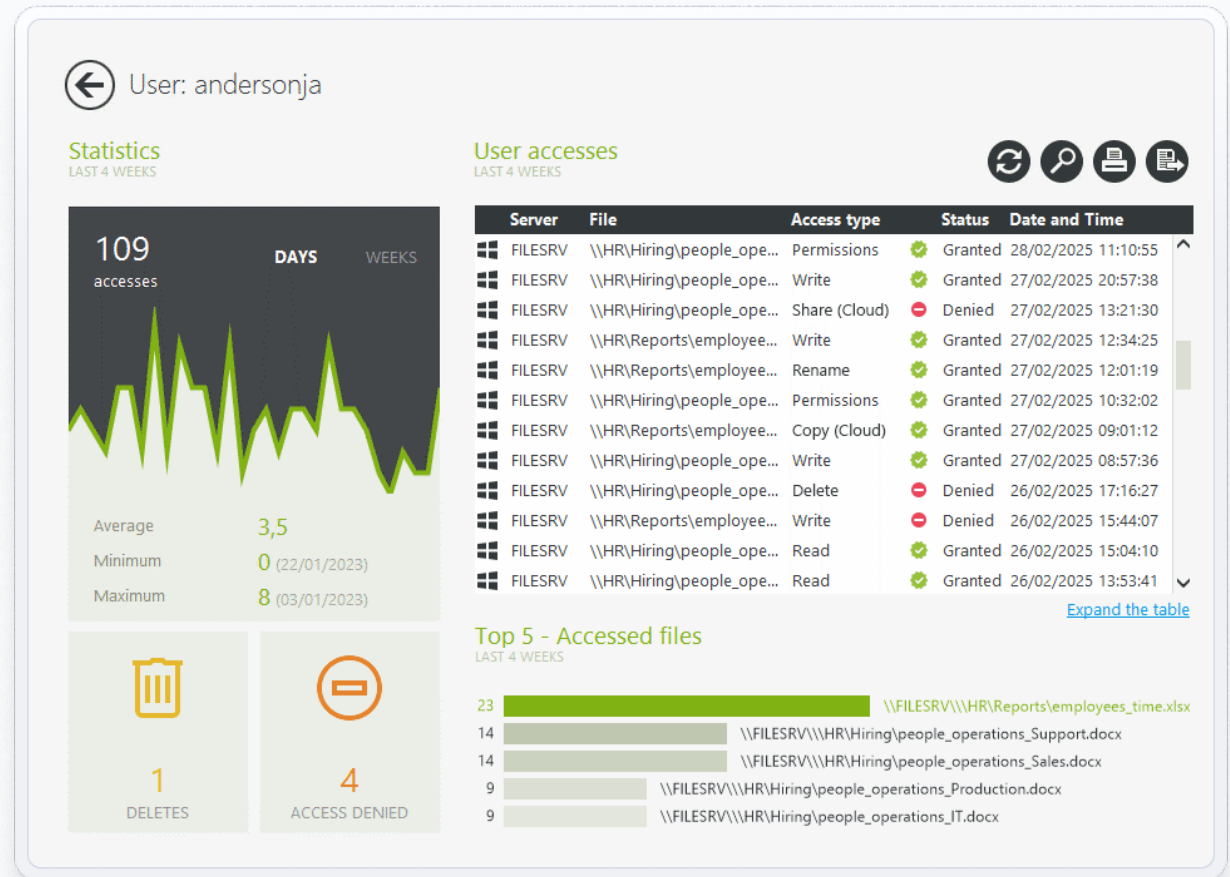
User: andersonja

Statistics
LAST 4 WEEKS

109
accesses

DAYS WEEKS

Average 3,5
Minimum 0 (22/01/2023)
Maximum 8 (03/01/2023)

1
DELETES

4
ACCESS DENIED

User accesses
LAST 4 WEEKS

| Server | File | Access type | Status | Date and Time |
|---|---|---|---|---|
| FILESRV | \\HR\Hiring\people_ope... | Permissions | Granted | 28/02/2025 11:10:55 |
| FILESRV | \\HR\Hiring\people_ope... | Write | Granted | 27/02/2025 20:57:38 |
| FILESRV | \\HR\Hiring\people_ope... | Share (Cloud) | Denied | 27/02/2025 13:21:30 |
| FILESRV | \\HR\Reports\employee... | Write | Granted | 27/02/2025 12:34:25 |
| FILESRV | \\HR\Reports\employee... | Rename | Granted | 27/02/2025 12:01:19 |
| FILESRV | \\HR\Hiring\people_ope... | Permissions | Granted | 27/02/2025 10:32:02 |
| FILESRV | \\HR\Reports\employee... | Copy (Cloud) | Granted | 27/02/2025 09:01:12 |
| FILESRV | \\HR\Hiring\people_ope... | Write | Granted | 27/02/2025 08:57:36 |
| FILESRV | \\HR\Hiring\people_ope... | Delete | Denied | 26/02/2025 17:16:27 |
| FILESRV | \\HR\Reports\employee... | Write | Denied | 26/02/2025 15:44:07 |
| FILESRV | \\HR\Hiring\people_ope... | Read | Granted | 26/02/2025 15:04:10 |
| FILESRV | \\HR\Hiring\people_ope... | Read | Granted | 26/02/2025 13:53:41 |

Expand the table

Top 5 - Accessed files
LAST 4 WEEKS

23 \\FILESRV\\\HR\Reports\employees_time.xlsx
14 \\FILESRV\\\HR\Hiring\people_operations_Support.docx
14 \\FILESRV\\\HR\Hiring\people_operations_Sales.docx
9 \\FILESRV\\\HR\Hiring\people_operations_Production.docx
9 \\FILESRV\\\HR\Hiring\people_operations_IT.docx